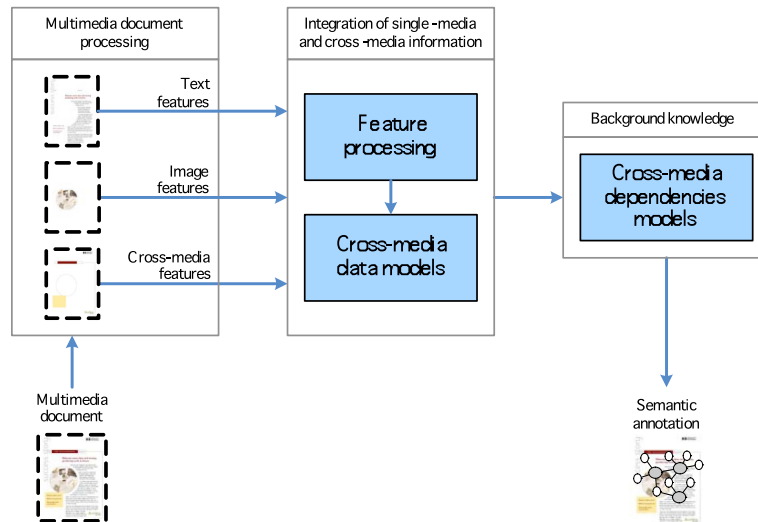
Multimedia document processing

Text features

Image features

Cross-media features

Integration of single -media and cross -media information

Feature processing

Cross-media data models

Background knowledge

Cross-media dependencies models

Multimedia document

Semantic annotation